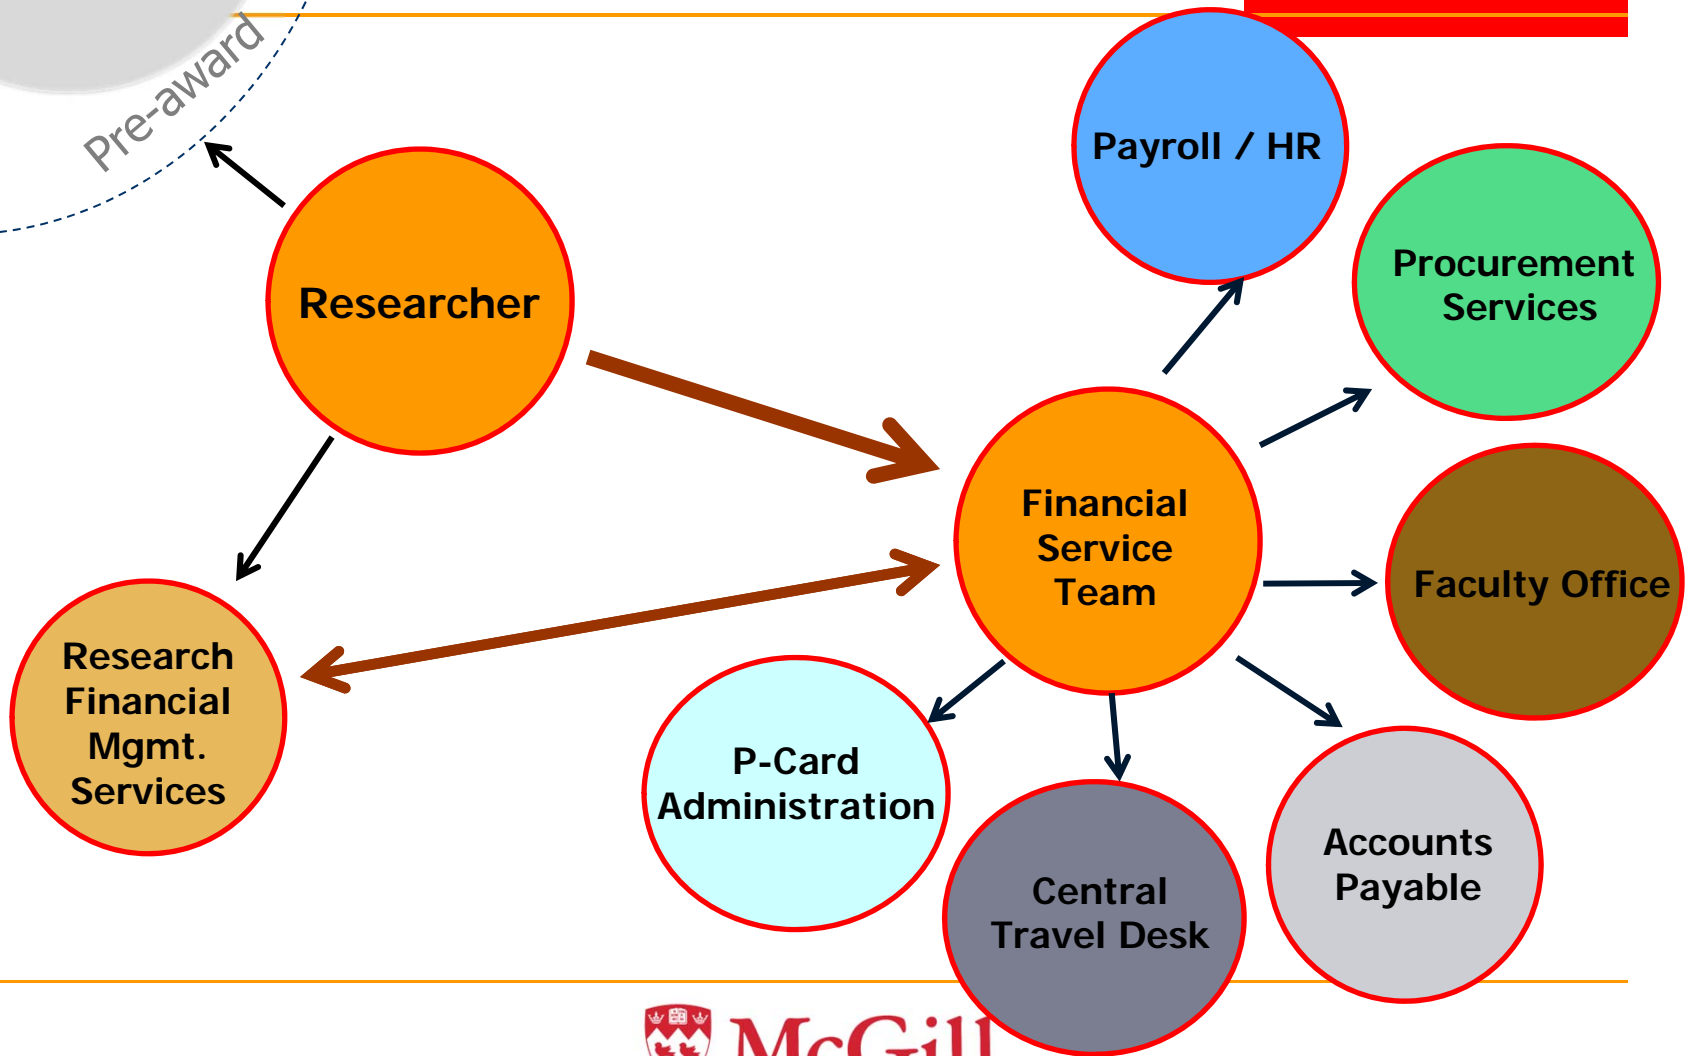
Pre-award

Researcher

Payroll / HR

Procurement Services

Financial Service Team

Faculty Office

Research Financial Mgmt. Services

P-Card Administration

Central Travel Desk

Accounts Payable

McGill